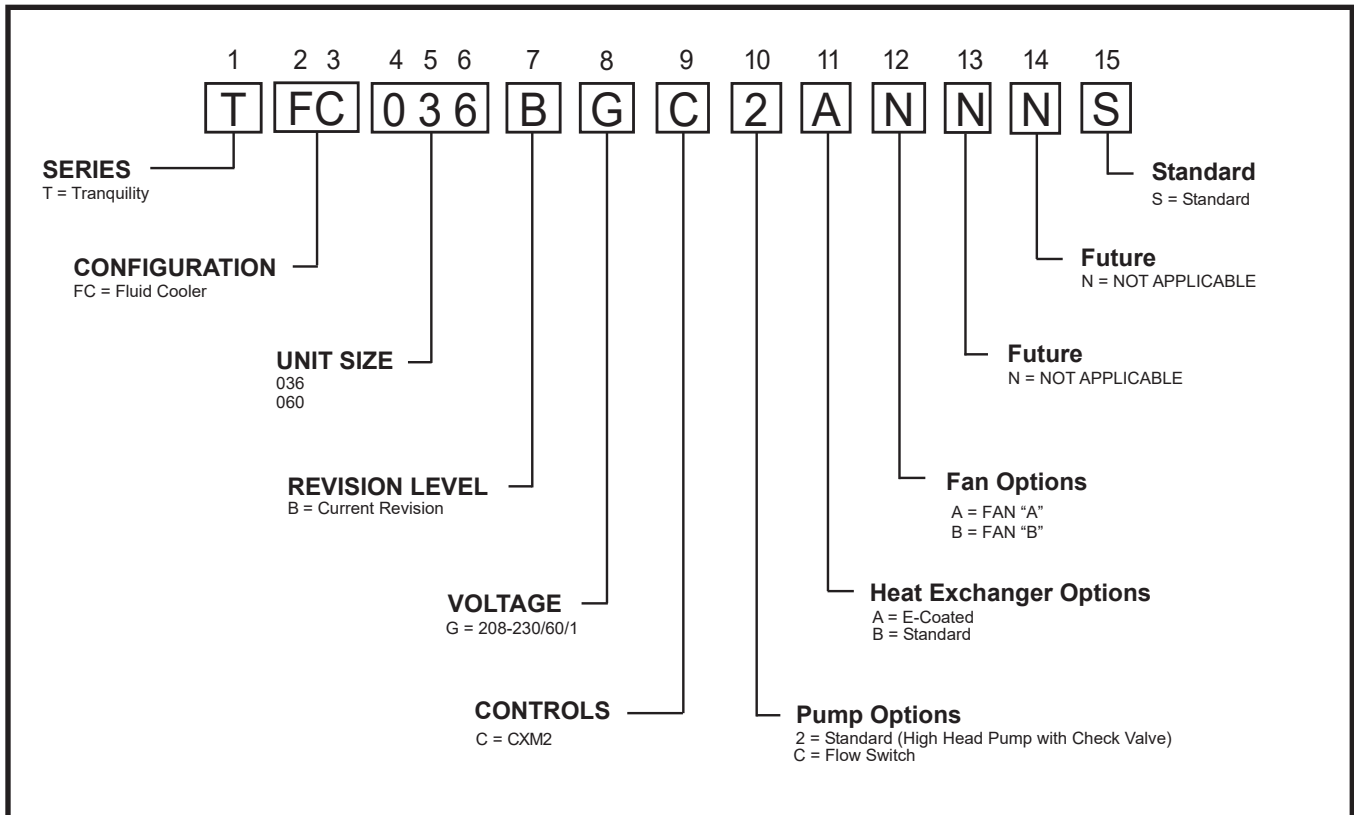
1 2 3 4 5 6 7 8 9 10 11 12 13 14 15

T FC 0 3 6 B G C 2 A N N N S

SERIES
T = Tranquility

CONFIGURATION
FC = Fluid Cooler

UNIT SIZE
036
060

REVISION LEVEL
B = Current Revision

VOLTAGE
G = 208-230/60/1

CONTROLS
C = CXM2

Pump Options
2 = Standard (High Head Pump with Check Valve)
C = Flow Switch

Heat Exchanger Options
A = E-Coated
B = Standard

Fan Options
A = FAN "A"
B = FAN "B"

Future
N = NOT APPLICABLE

Future
N = NOT APPLICABLE

Standard
S = Standard